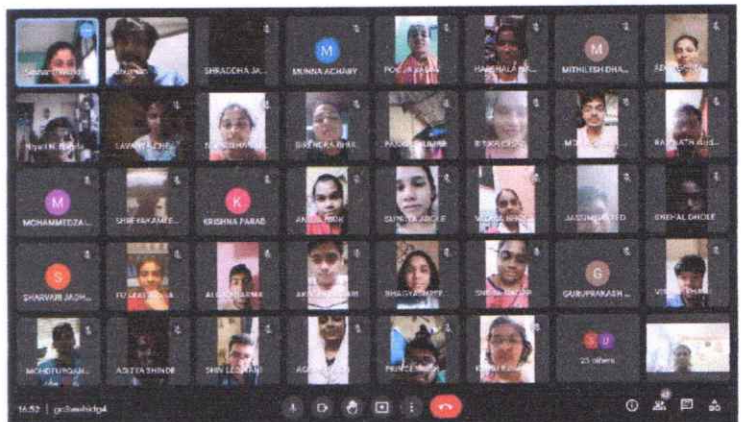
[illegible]
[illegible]
SHRADDHA JA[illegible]
M
MUNNA ACHARY
POOJA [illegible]
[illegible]
M
MITHILESH DHA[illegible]
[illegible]
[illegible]
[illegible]
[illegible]
BIRENDRA BHA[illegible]
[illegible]
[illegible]
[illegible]
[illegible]
M
MOHAMMEDZA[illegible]
SHREYA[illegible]
K
KRISHNA PARAB
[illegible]
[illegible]
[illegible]
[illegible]
SHEFAL DHOLE
S
SHARVARI JADH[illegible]
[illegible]
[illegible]
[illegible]
BHAGYA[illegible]
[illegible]
G
GURUPRAKASH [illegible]
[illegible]
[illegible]
ADITYA SHINDE
SHIV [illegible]
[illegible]
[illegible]
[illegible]
25 others
16:52 | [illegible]